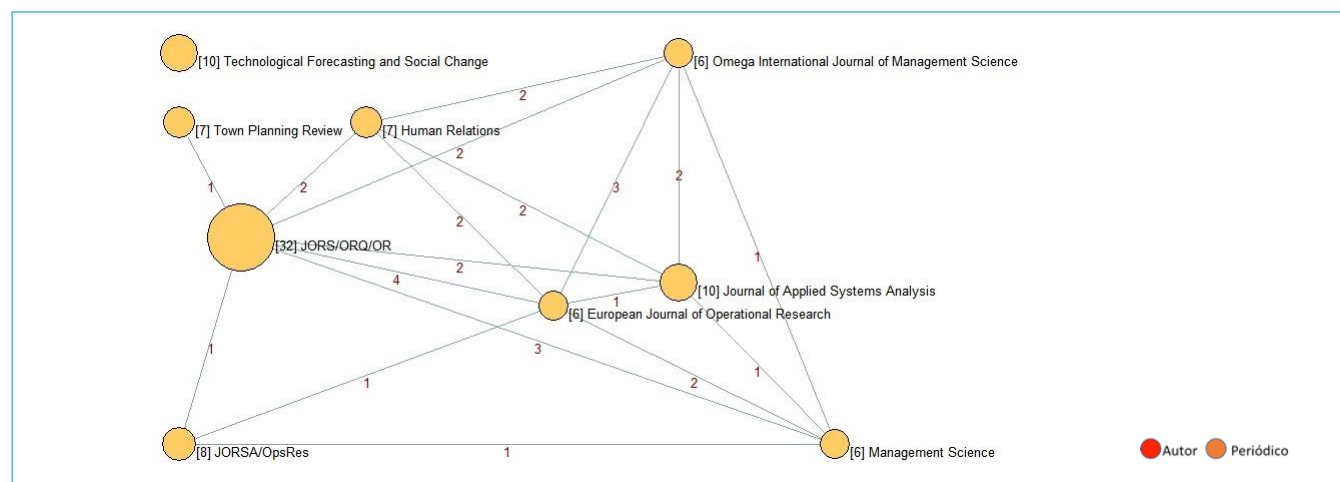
[10] Technological Forecasting and Social Change

[6] Omega International Journal of Management Science

[7] Town Planning Review

[7] Human Relations

[32] JORS/ORQ/OR

[10] Journal of Applied Systems Analysis

[6] European Journal of Operational Research

[8] JORSA/OpsRes

[6] Management Science

2
2
2
1
2
3
2
2
2
1
4
1
1
3
1
2
1
1

Autor
Periódico